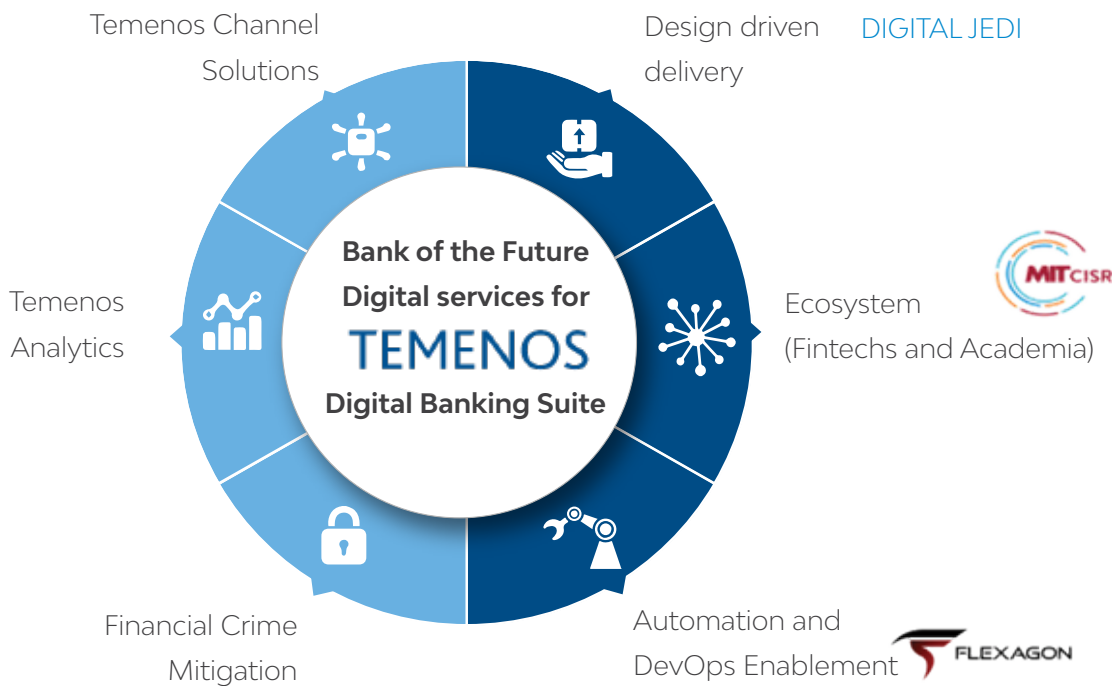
Temenos Channel Solutions

Design driven delivery

DIGITAL JEDI

Bank of the Future
Digital services for
TEMENOS
Digital Banking Suite

MITCISR

Ecosystem (Fintechs and Academia)

Temenos Analytics

Financial Crime Mitigation

Automation and DevOps Enablement

FLEXAGON